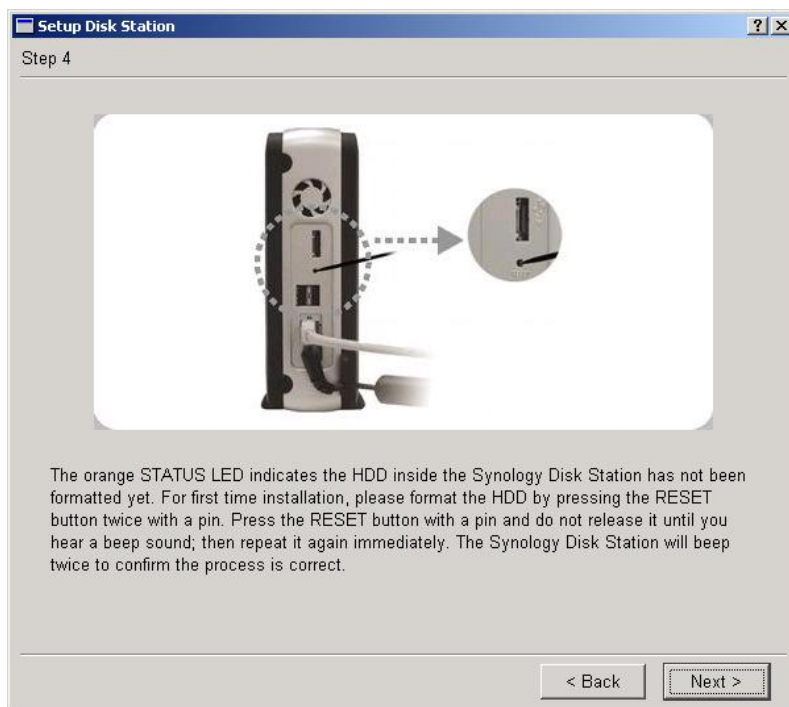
Setup Disk Station

?

Step 4

The orange STATUS LED indicates the HDD inside the Synology Disk Station has not been formatted yet. For first time installation, please format the HDD by pressing the RESET button twice with a pin. Press the RESET button with a pin and do not release it until you hear a beep sound; then repeat it again immediately. The Synology Disk Station will beep twice to confirm the process is correct.

< Back

Next >